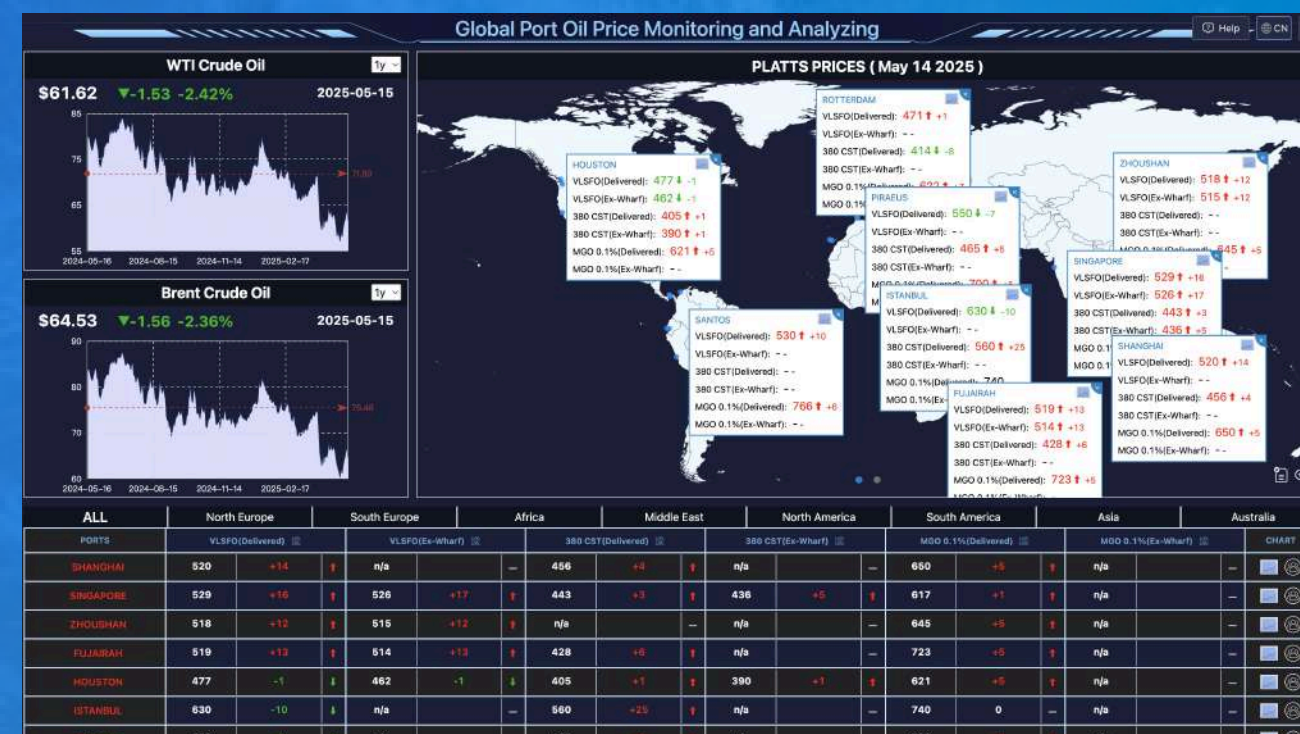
Global Port Oil Price Monitoring and Analyzing

Help CN

WTI Crude Oil 1y

$61.62 ▼-1.53 -2.42% 2025-05-15

85
75
65
55
71.80
2024-05-16 2024-08-15 2024-11-14 2025-02-17

Brent Crude Oil 1y

$64.53 ▼-1.56 -2.36% 2025-05-15

90
80
70
60
75.48
2024-05-16 2024-08-15 2024-11-14 2025-02-17

PLATTS PRICES ( May 14 2025 )

HOUSTON
VLSFO(Delivered): 477 -1
VLSFO(Ex-Wharf): 462 -1
380 CST(Delivered): 405 +1
380 CST(Ex-Wharf): 390 +1
MGO 0.1%(Delivered): 621 +5
MGO 0.1%(Ex-Wharf): - -

ROTTERDAM
VLSFO(Delivered): 471 +1
VLSFO(Ex-Wharf): - -
380 CST(Delivered): 414 -8
380 CST(Ex-Wharf): - -
MGO 0.1%(Delivered): 622 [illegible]
MGO 0.1% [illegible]

PIRAEUS
VLSFO(Delivered): 550 -7
VLSFO(Ex-Wharf): - -
380 CST(Delivered): 465 +5
380 CST(Ex-Wharf): - -
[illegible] 700 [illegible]

ISTANBUL
VLSFO(Delivered): 630 -10
VLSFO(Ex-Wharf): - -
380 CST(Delivered): 560 +25
380 CST(Ex-Wharf): - -
MGO 0.1%(Delivered): 740
MGO 0.1%(Ex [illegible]

SANTOS
VLSFO(Delivered): 530 +10
VLSFO(Ex-Wharf): - -
380 CST(Delivered): - -
380 CST(Ex-Wharf): - -
MGO 0.1%(Delivered): 766 +6
MGO 0.1%(Ex-Wharf): - -

FUJAIRAH
VLSFO(Delivered): 519 +13
VLSFO(Ex-Wharf): 514 +13
380 CST(Delivered): 428 +6
380 CST(Ex-Wharf): - -
MGO 0.1%(Delivered): 723 +5
MGO 0.1%(Ex-Wharf): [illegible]

ZHOUSHAN
VLSFO(Delivered): 518 +12
VLSFO(Ex-Wharf): 515 +12
380 CST(Delivered): - -
380 CST(Ex-Wharf): - -
MGO 0.1%(Delivered): 645 +5

SINGAPORE
VLSFO(Delivered): 529 +16
VLSFO(Ex-Wharf): 526 +17
380 CST(Delivered): 443 +3
380 CST(Ex-Wharf): 436 +5
MGO 0.1 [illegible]
MGO 0.1 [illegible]

SHANGHAI
VLSFO(Delivered): 520 +14
VLSFO(Ex-Wharf): - -
380 CST(Delivered): 456 +4
380 CST(Ex-Wharf): - -
MGO 0.1%(Delivered): 650 +5
MGO 0.1%(Ex-Wharf): - -

ALL | North Europe | South Europe | Africa | Middle East | North America | South America | Asia | Australia

| PORTS | VLSFO(Delivered) | | | VLSFO(Ex-Wharf) | | | 380 CST(Delivered) | | | 380 CST(Ex-Wharf) | | | MGO 0.1%(Delivered) | | | MGO 0.1%(Ex-Wharf) | | | CHART |
|---|---|---|---|---|---|---|---|---|---|---|---|---|---|---|---|---|---|---|---|
| SHANGHAI | 520 | +14 | ↑ | n/a | | – | 456 | +4 | ↑ | n/a | | – | 650 | +5 | ↑ | n/a | | – | |
| SINGAPORE | 529 | +16 | ↑ | 526 | +17 | ↑ | 443 | +3 | ↑ | 436 | +5 | ↑ | 617 | +1 | ↑ | n/a | | – | |
| ZHOUSHAN | 518 | +12 | ↑ | 515 | +12 | ↑ | n/a | | – | n/a | | – | 645 | +5 | ↑ | n/a | | – | |
| FUJAIRAH | 519 | +13 | ↑ | 514 | +13 | ↑ | 428 | +6 | ↑ | n/a | | – | 723 | +5 | ↑ | n/a | | – | |
| HOUSTON | 477 | -1 | ↓ | 462 | -1 | ↓ | 405 | +1 | ↑ | 390 | +1 | ↑ | 621 | +5 | ↑ | n/a | | – | |
| ISTANBUL | 630 | -10 | ↓ | n/a | | – | 560 | +25 | ↑ | n/a | | – | 740 | 0 | – | n/a | | – | |